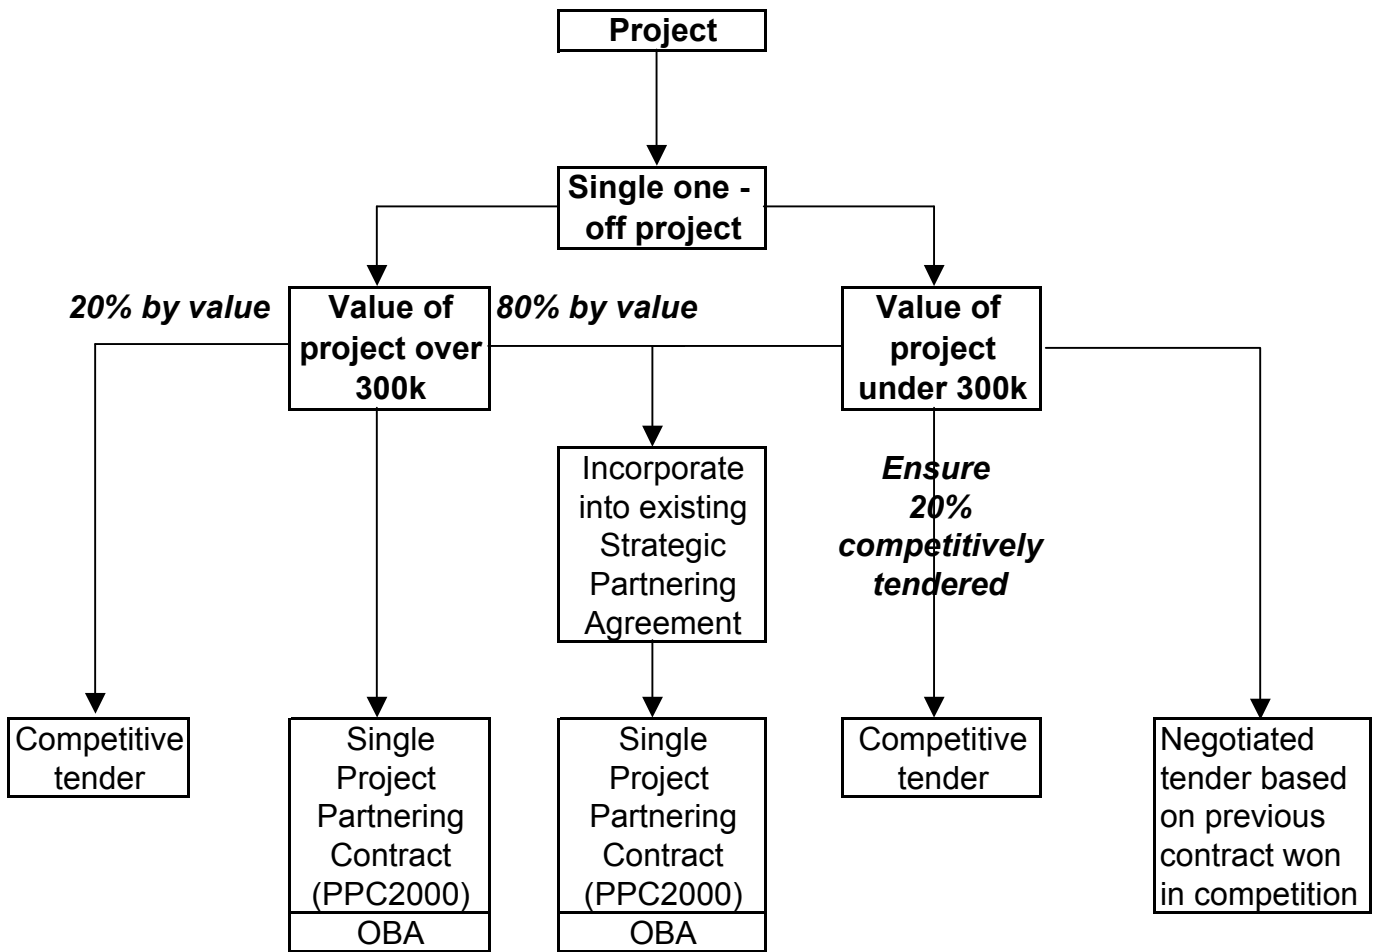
Project

Single one - off project

20% by value

Value of project over 300k

80% by value

Value of project under 300k

Incorporate into existing Strategic Partnering Agreement

Ensure 20% competitively tendered

Competitive tender

Single Project Partnering Contract (PPC2000)

OBA

Single Project Partnering Contract (PPC2000)

OBA

Competitive tender

Negotiated tender based on previous contract won in competition